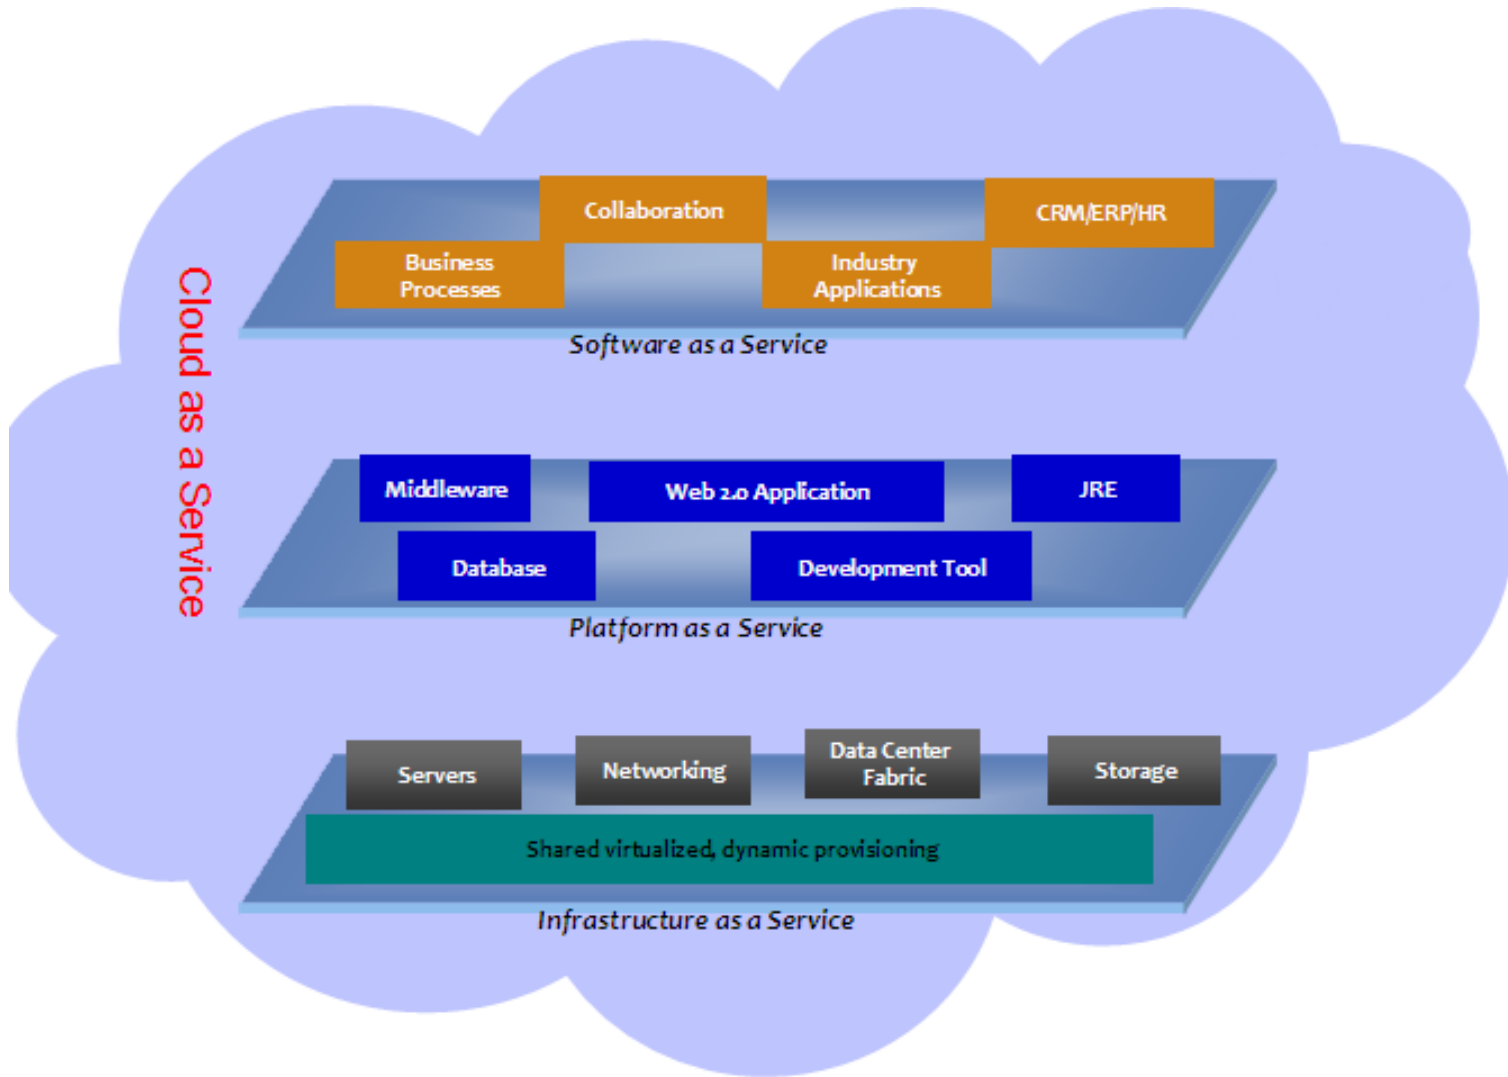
Cloud as a Service

Collaboration

CRM/ERP/HR

Business Processes

Industry Applications

Software as a Service

Middleware

Web 2.0 Application

JRE

Database

Development Tool

Platform as a Service

Servers

Networking

Data Center Fabric

Storage

Shared virtualized, dynamic provisioning

Infrastructure as a Service